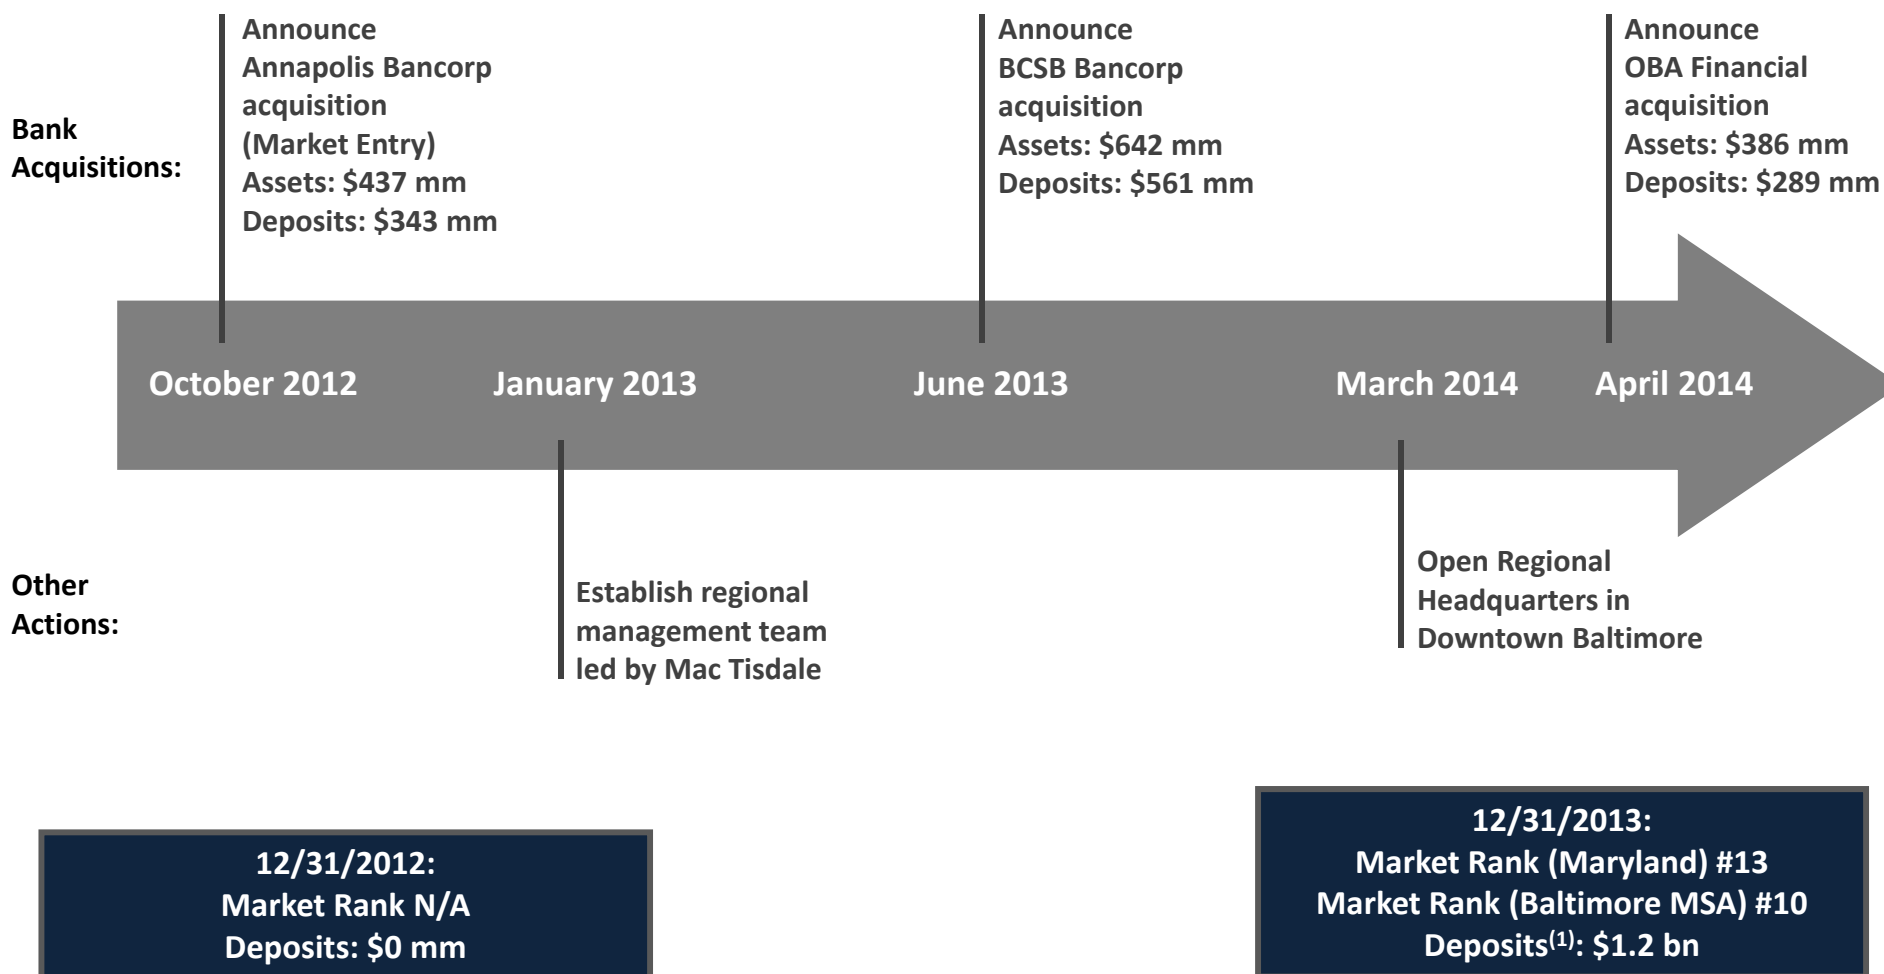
Bank Acquisitions:

Announce Annapolis Bancorp acquisition (Market Entry)
Assets: \$437 mm
Deposits: \$343 mm

Announce BCSB Bancorp acquisition
Assets: \$642 mm
Deposits: \$561 mm

Announce OBA Financial acquisition
Assets: \$386 mm
Deposits: \$289 mm

October 2012 January 2013 June 2013 March 2014 April 2014

Other Actions:

Establish regional management team led by Mac Tisdale

Open Regional Headquarters in Downtown Baltimore

12/31/2012:
Market Rank N/A
Deposits: \$0 mm

12/31/2013:
Market Rank (Maryland) #13
Market Rank (Baltimore MSA) #10
Deposits$^{(1)}$: \$1.2 bn